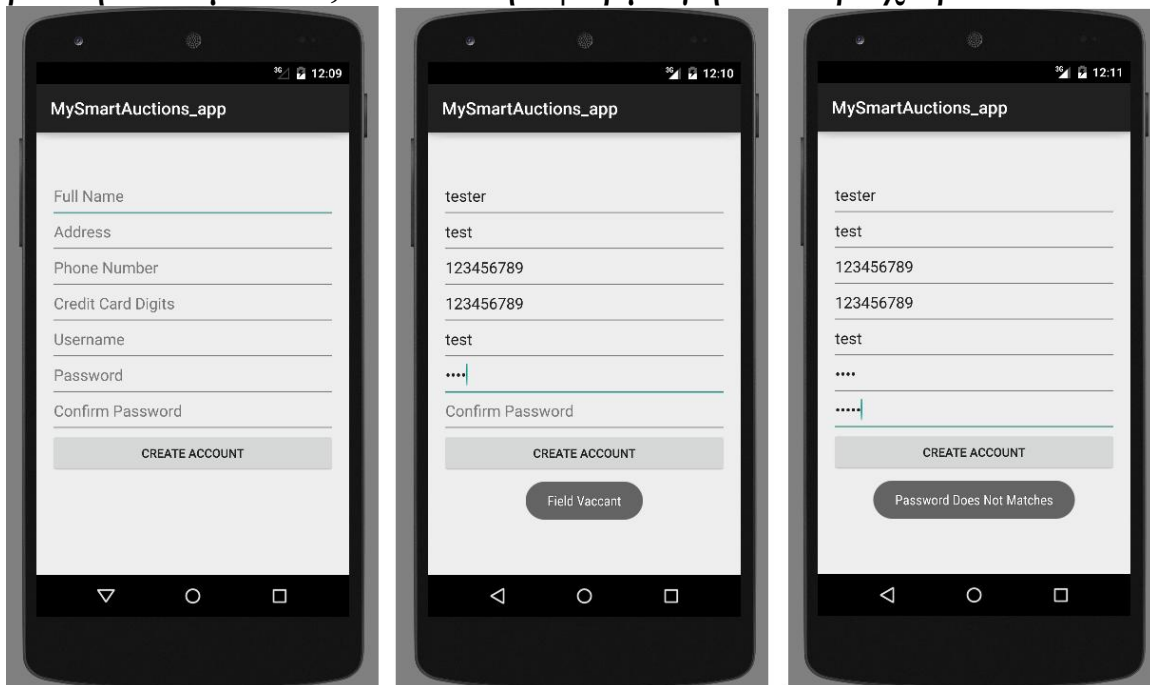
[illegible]

12:09

MySmartAuctions_app

Full Name

Address

Phone Number

Credit Card Digits

Username

Password

Confirm Password

CREATE ACCOUNT

12:10

MySmartAuctions_app

tester

test

123456789

123456789

test

••••

Confirm Password

CREATE ACCOUNT

Field Vaccant

12:11

MySmartAuctions_app

tester

test

123456789

123456789

test

••••

•••••

CREATE ACCOUNT

Password Does Not Matches